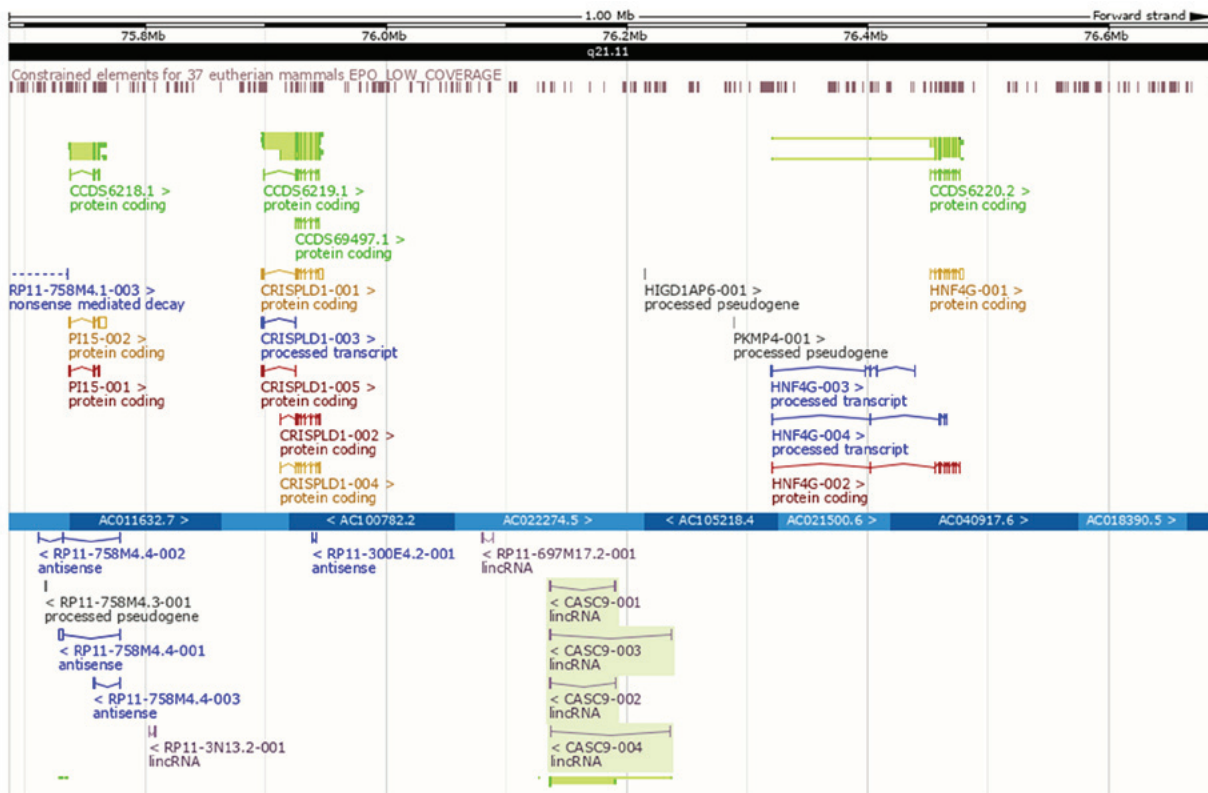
1.00 Mb
Forward strand
75.8Mb
76.0Mb
76.2Mb
76.4Mb
76.6Mb
q21.11
Constrained elements for 37 eutherian mammals EPO_LOW_COVERAGE

CCDS6218.1 >
protein coding
CCDS6219.1 >
protein coding
CCDS69497.1 >
protein coding
CCDS6220.2 >
protein coding
RP11-758M4.1-003 >
nonsense mediated decay
CRISPLD1-001 >
protein coding
HIGD1AP6-001 >
processed pseudogene
HNF4G-001 >
protein coding
PI15-002 >
protein coding
CRISPLD1-003 >
processed transcript
PKMP4-001 >
processed pseudogene
PI15-001 >
protein coding
CRISPLD1-005 >
protein coding
HNF4G-003 >
processed transcript
CRISPLD1-002 >
protein coding
HNF4G-004 >
processed transcript
CRISPLD1-004 >
protein coding
HNF4G-002 >
protein coding
AC011632.7 >
< AC100782.2
AC022274.5 >
< AC105218.4
AC021500.6 >
AC040917.6 >
AC018390.5 >
< RP11-758M4.4-002
antisense
< RP11-300E4.2-001
antisense
< RP11-697M17.2-001
lincRNA
< RP11-758M4.3-001
processed pseudogene
< CASC9-001
lincRNA
< RP11-758M4.4-001
antisense
< CASC9-003
lincRNA
< RP11-758M4.4-003
antisense
< CASC9-002
lincRNA
< RP11-3N13.2-001
lincRNA
< CASC9-004
lincRNA